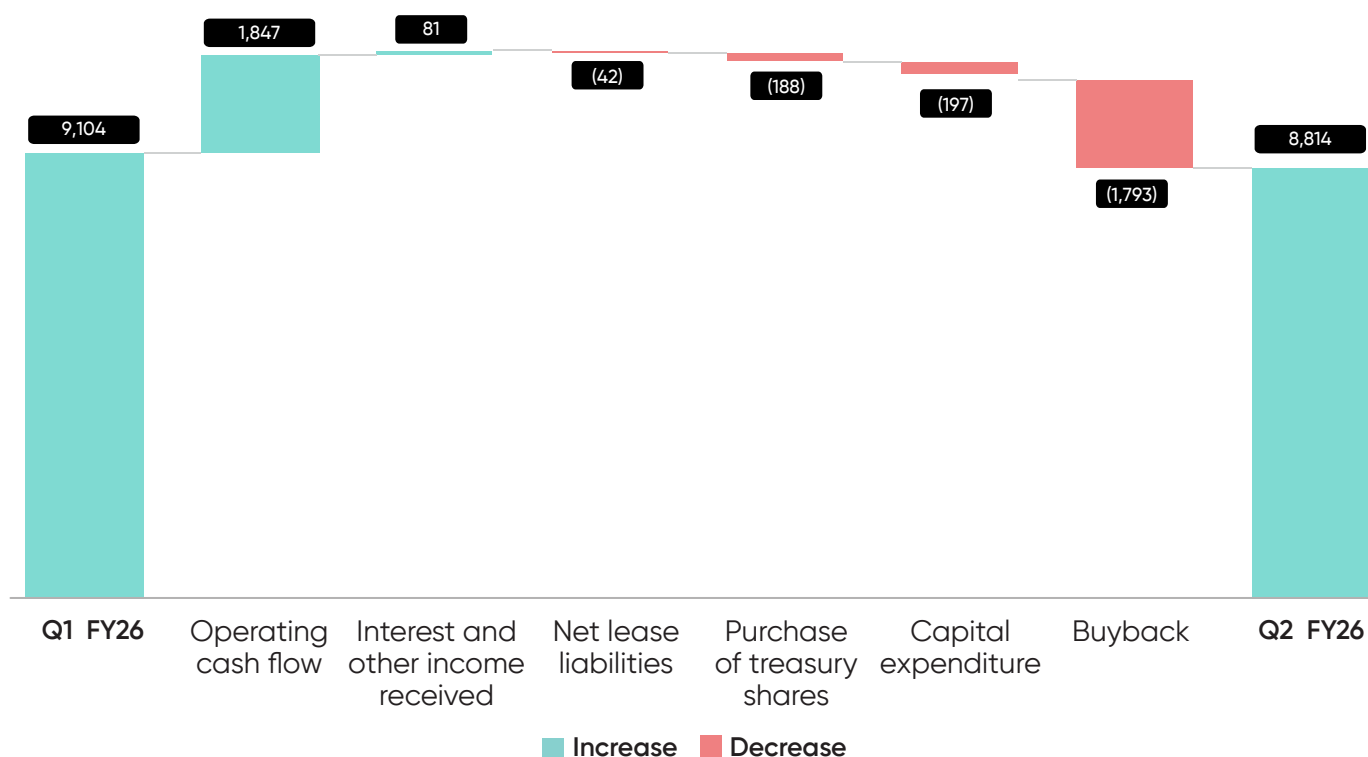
9,104
1,847
81
(42)
(188)
(197)
(1,793)
8,814

Q1 FY26
Operating cash flow
Interest and other income received
Net lease liabilities
Purchase of treasury shares
Capital expenditure
Buyback
Q2 FY26

Increase Decrease